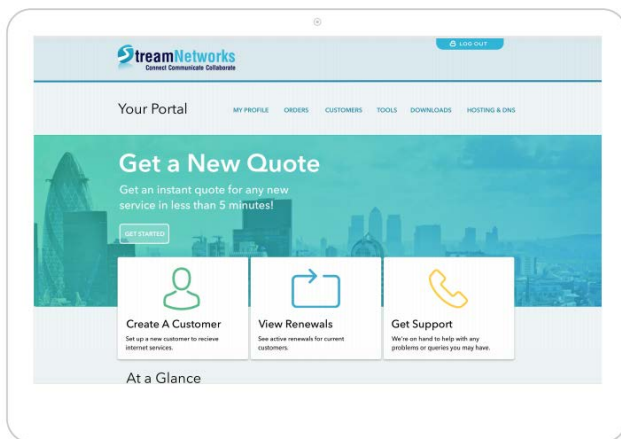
StreamNetworks
Connect Communicate Collaborate

LOG OUT

Your Portal

MY PROFILE ORDERS CUSTOMERS TOOLS DOWNLOADS HOSTING & DNS

Get a New Quote

Get an instant quote for any new service in less than 5 minutes!

GET STARTED

Create A Customer

Set up a new customer to recieve internet services.

View Renewals

See active renewals for current customers.

Get Support

We're on hand to help with any problems or queries you may have.

At a Glance